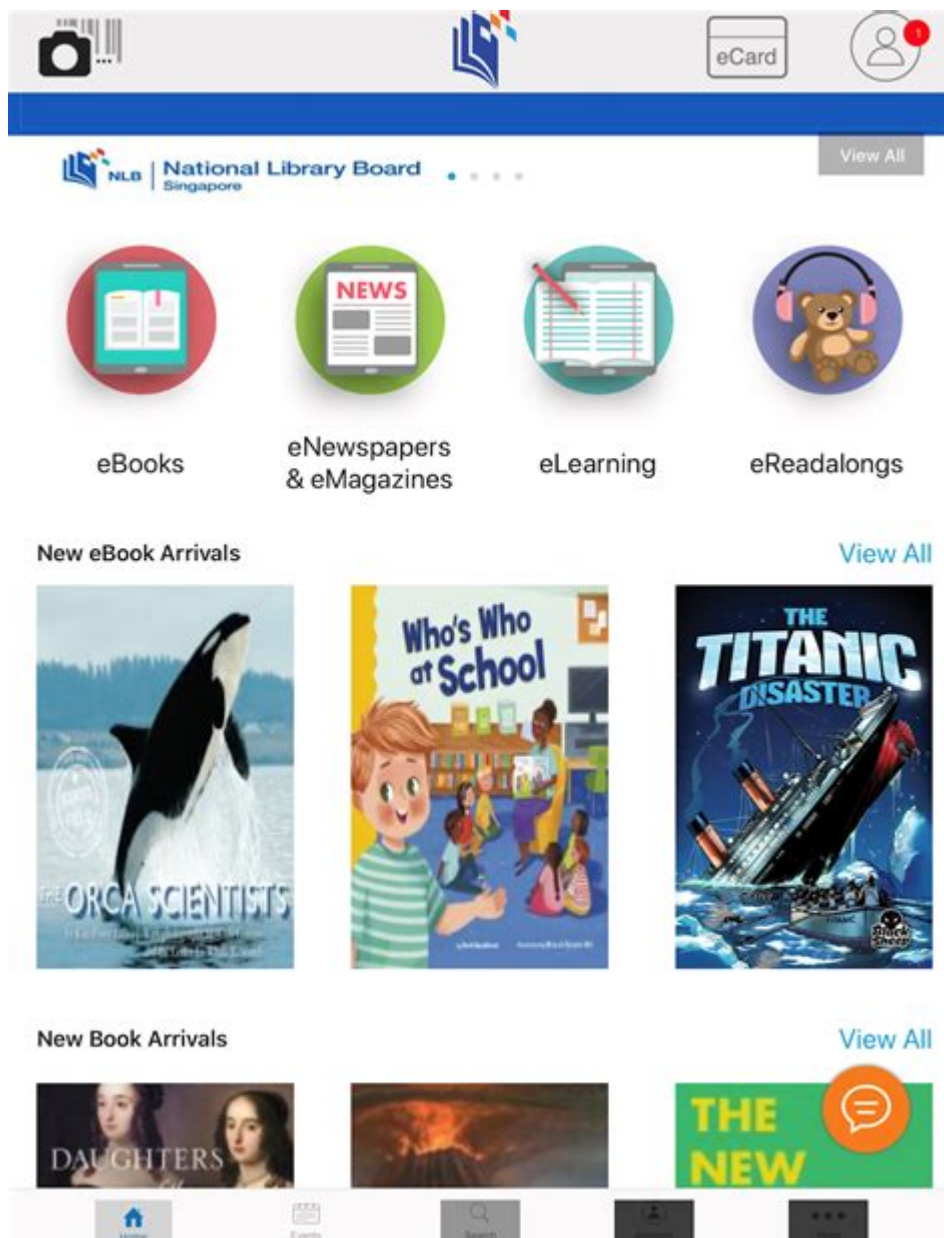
eCard

1

NLB | National Library Board Singapore

View All

NEWS

eBooks

eNewspapers & eMagazines

eLearning

eReadalongs

New eBook Arrivals

View All

THE ORCA SCIENTISTS

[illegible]

Who's Who at School

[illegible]

THE TITANIC DISASTER

Black Sheep

New Book Arrivals

View All

DAUGHTERS

THE NEW

Home

Events

Search

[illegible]

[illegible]